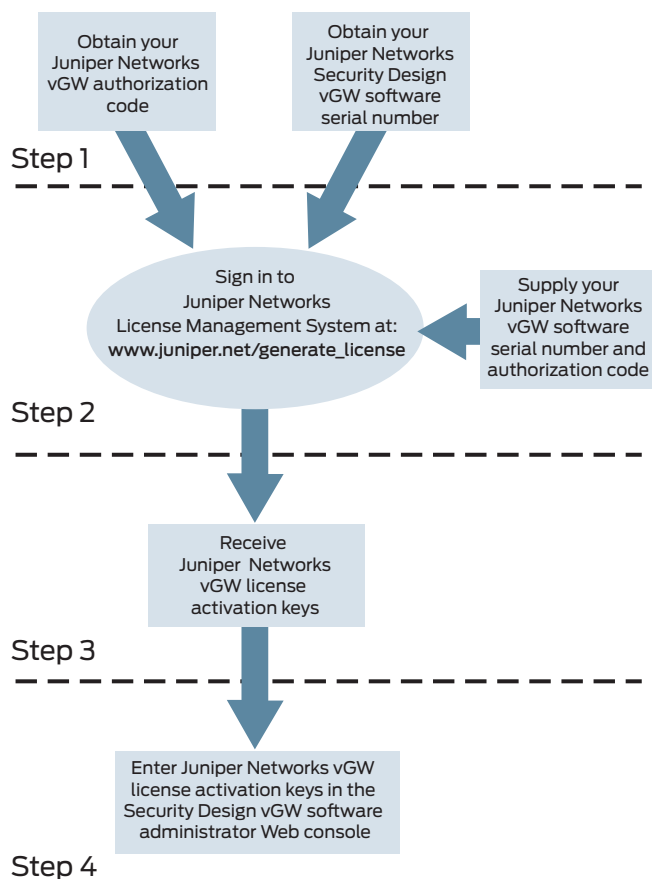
Obtain your Juniper Networks vGW authorization code

Obtain your Juniper Networks Security Design vGW software serial number

Step 1

Sign in to Juniper Networks License Management System at: www.juniper.net/generate_license

Supply your Juniper Networks vGW software serial number and authorization code

Step 2

Receive Juniper Networks vGW license activation keys

Step 3

Enter Juniper Networks vGW license activation keys in the Security Design vGW software administrator Web console

Step 4